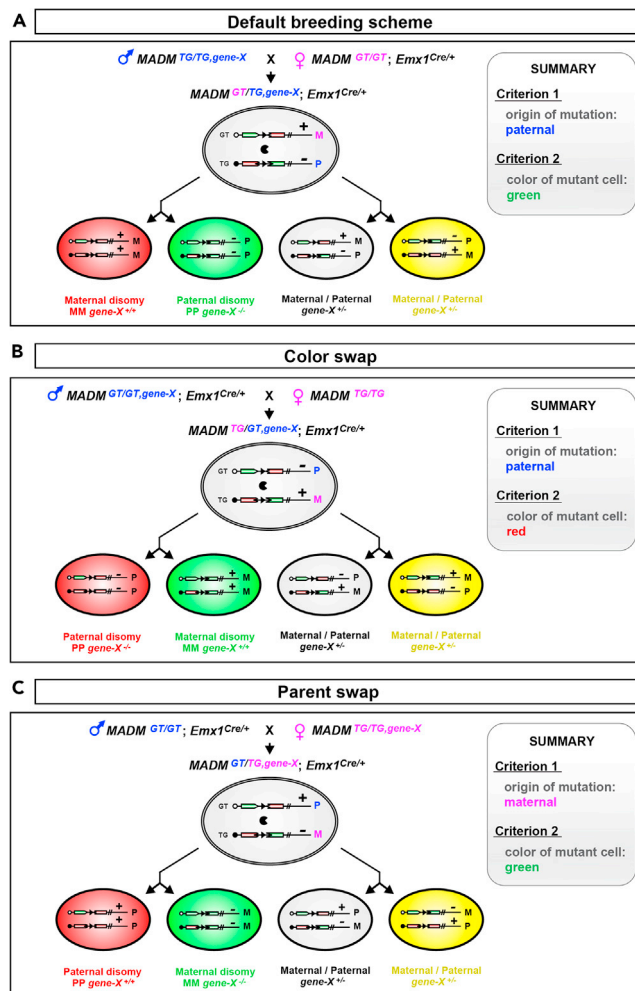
A

Default breeding scheme

♂ $MADM^{TG/TG,gene\text{-}X}$ X ♀ $MADM^{GT/GT}$; $Emx1^{Cre/+}$

$MADM^{GT/TG,gene\text{-}X}$; $Emx1^{Cre/+}$

GT + M
TG – P

+ M
+ M

– P
– P

+ M
– P

– P
+ M

Maternal disomy
MM $gene\text{-}X^{+/+}$

Paternal disomy
PP $gene\text{-}X^{-/-}$

Maternal / Paternal
$gene\text{-}X^{+/-}$

Maternal / Paternal
$gene\text{-}X^{+/-}$

SUMMARY

Criterion 1
origin of mutation:
paternal

Criterion 2
color of mutant cell:
green

B

Color swap

♂ $MADM^{GT/GT,gene\text{-}X}$; $Emx1^{Cre/+}$ X ♀ $MADM^{TG/TG}$

$MADM^{TG/GT,gene\text{-}X}$; $Emx1^{Cre/+}$

GT – P
TG + M

– P
– P

+ M
+ M

– P
+ M

+ M
– P

Paternal disomy
PP $gene\text{-}X^{-/-}$

Maternal disomy
MM $gene\text{-}X^{+/+}$

Maternal / Paternal
$gene\text{-}X^{+/-}$

Maternal / Paternal
$gene\text{-}X^{+/-}$

SUMMARY

Criterion 1
origin of mutation:
paternal

Criterion 2
color of mutant cell:
red

C

Parent swap

♂ $MADM^{GT/GT}$; $Emx1^{Cre/+}$ X ♀ $MADM^{TG/TG,gene\text{-}X}$

$MADM^{GT/TG,gene\text{-}X}$; $Emx1^{Cre/+}$

GT + P
TG – M

+ P
+ P

– M
– M

+ P
– M

– M
+ P

Paternal disomy
PP $gene\text{-}X^{+/+}$

Maternal disomy
MM $gene\text{-}X^{-/-}$

Maternal / Paternal
$gene\text{-}X^{+/-}$

Maternal / Paternal
$gene\text{-}X^{+/-}$

SUMMARY

Criterion 1
origin of mutation:
maternal

Criterion 2
color of mutant cell:
green